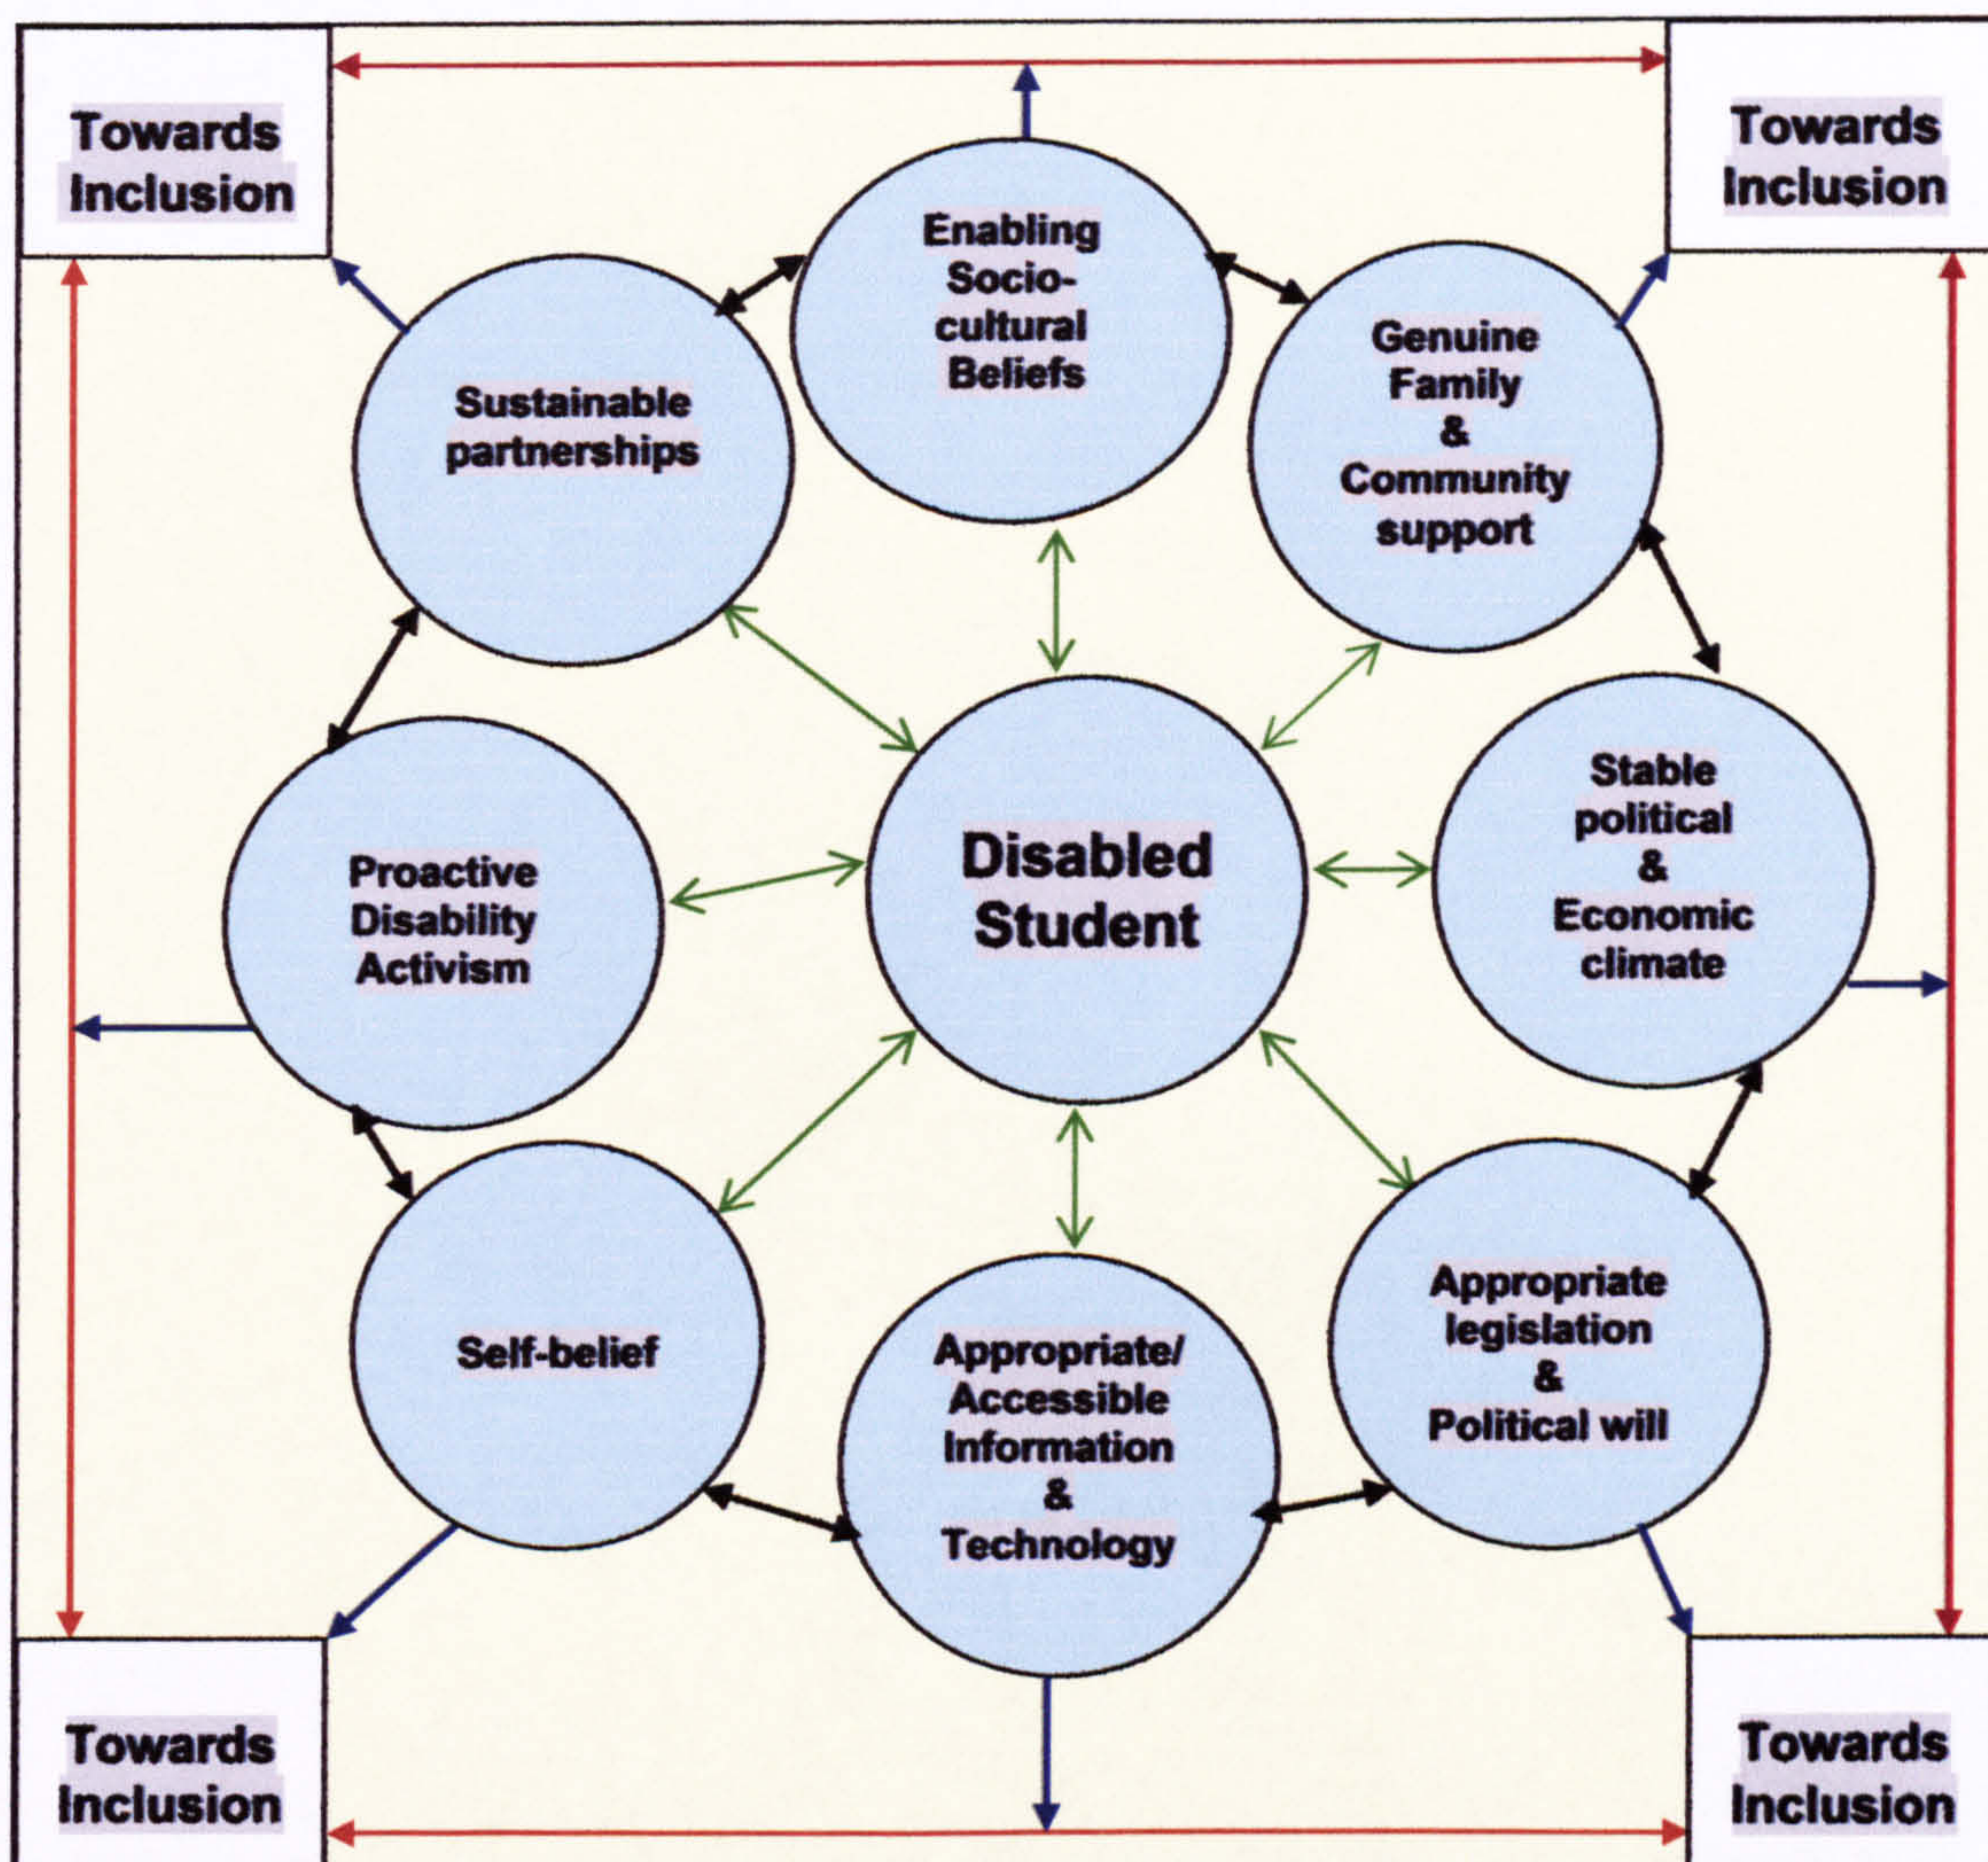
Towards Inclusion

Towards Inclusion

Enabling Socio-cultural Beliefs

Sustainable partnerships

Genuine Family & Community support

Proactive Disability Activism

Disabled Student

Stable political & Economic climate

Self-belief

Appropriate/ Accessible Information & Technology

Appropriate legislation & Political will

Towards Inclusion

Towards Inclusion